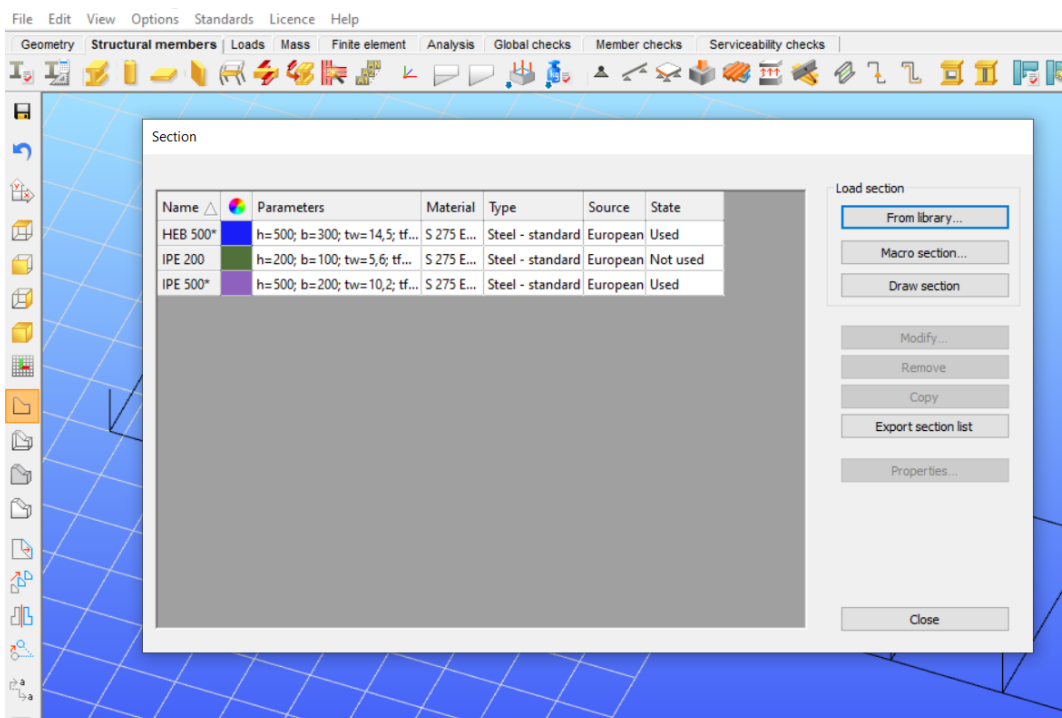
File Edit View Options Standards Licence Help

Geometry | Structural members | Loads | Mass | Finite element | Analysis | Global checks | Member checks | Serviceability checks

Section

| Name △ | | Parameters | Material | Type | Source | State |
|---|---|---|---|---|---|---|
| HEB 500* | | h=500; b=300; tw=14,5; tf... | S 275 E... | Steel - standard | European | Used |
| IPE 200 | | h=200; b=100; tw=5,6; tf... | S 275 E... | Steel - standard | European | Not used |
| IPE 500* | | h=500; b=200; tw=10,2; tf... | S 275 E... | Steel - standard | European | Used |

Load section

From library...

Macro section...

Draw section

Modify...

Remove

Copy

Export section list

Properties...

Close